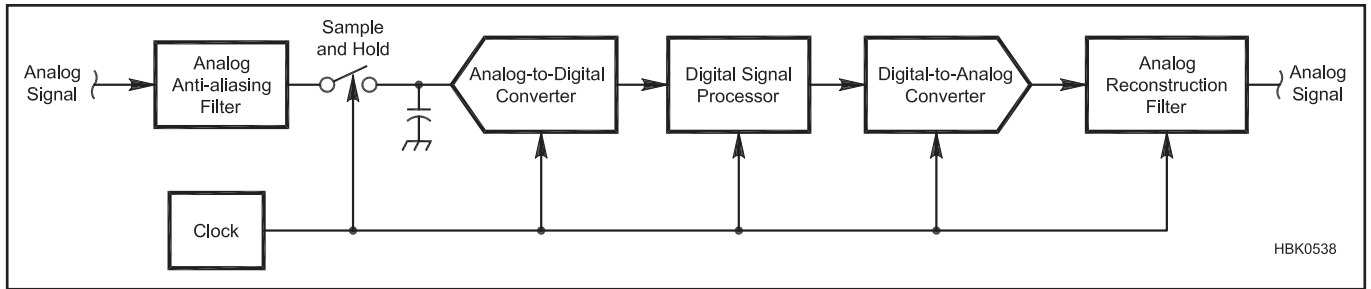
Analog Signal

Analog Anti-aliasing Filter

Sample and Hold

Analog-to-Digital Converter

Digital Signal Processor

Digital-to-Analog Converter

Analog Reconstruction Filter

Analog Signal

Clock

HBK0538